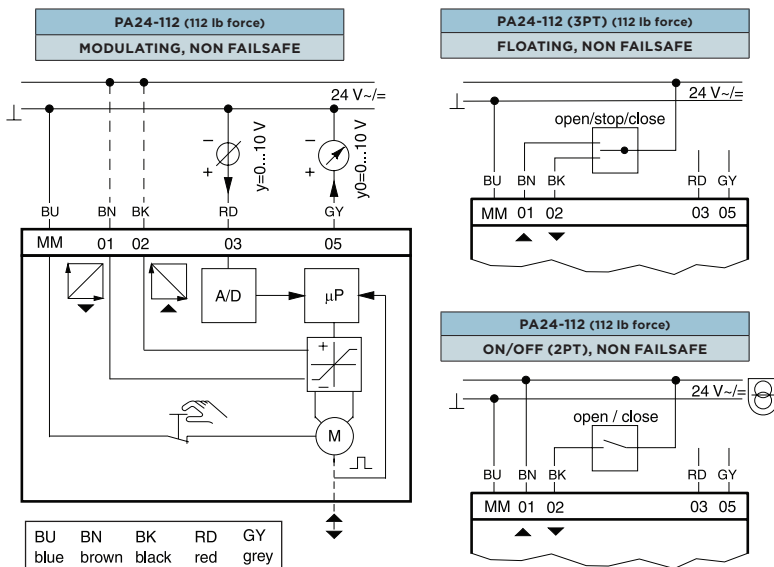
PA24-112 (112 lb force)
MODULATING, NON FAILSAFE

24 V~/=

$y=0...10$ V

$y0=0...10$ V

BU BN BK RD GY

MM 01 02 03 05

A/D

µP

M

| BU | BN | BK | RD | GY |
|---|---|---|---|---|
| blue | brown | black | red | grey |

PA24-112 (3PT) (112 lb force)
FLOATING, NON FAILSAFE

24 V~/=

open/stop/close

BU BN BK RD GY

MM 01 02 03 05

PA24-112 (112 lb force)
ON/OFF (2PT), NON FAILSAFE

24 V~/=

open / close

BU BN BK RD GY

MM 01 02 03 05